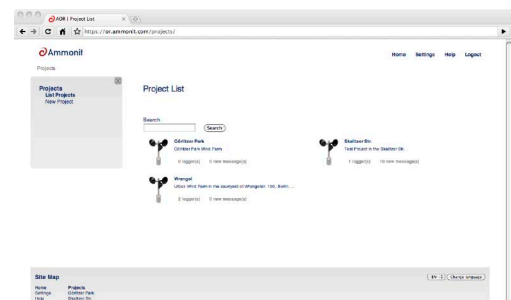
AOR | Project List

https://or.ammonit.com/projects/

Ammonit

Home Settings Help Logout

Projects

Projects
List Projects
New Project

Project List

Search

Search

Görlitzer Park
Görlitzer Park Wind Farm
0 logger(s) 0 new message(s)

Stallzer Str.
Test Project in the Stallzer Str.
1 logger(s) 10 new message(s)

Wrangel
Urban Wind Farm in the courtyard of Wrangelstr. 100, Berlin ...
2 logger(s) 0 new message(s)

Site Map

Home
Settings
Help

Projects
Görlitzer Park
Stallzer Str.

EN Change language